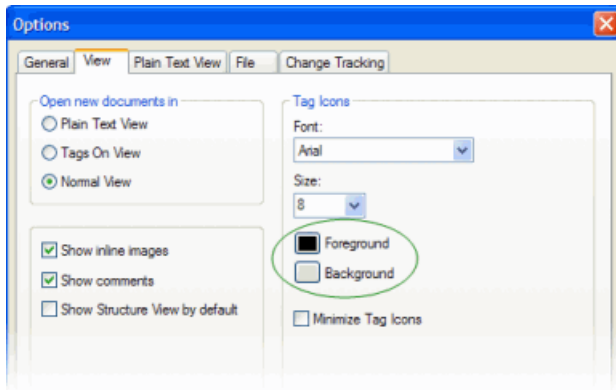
Options

General | View | Plain Text View | File | Change Tracking

Open new documents in
Plain Text View
Tags On View
Normal View

Show inline images
Show comments
Show Structure View by default

Tag Icons
Font:
Arial
Size:
8
Foreground
Background
Minimize Tag Icons